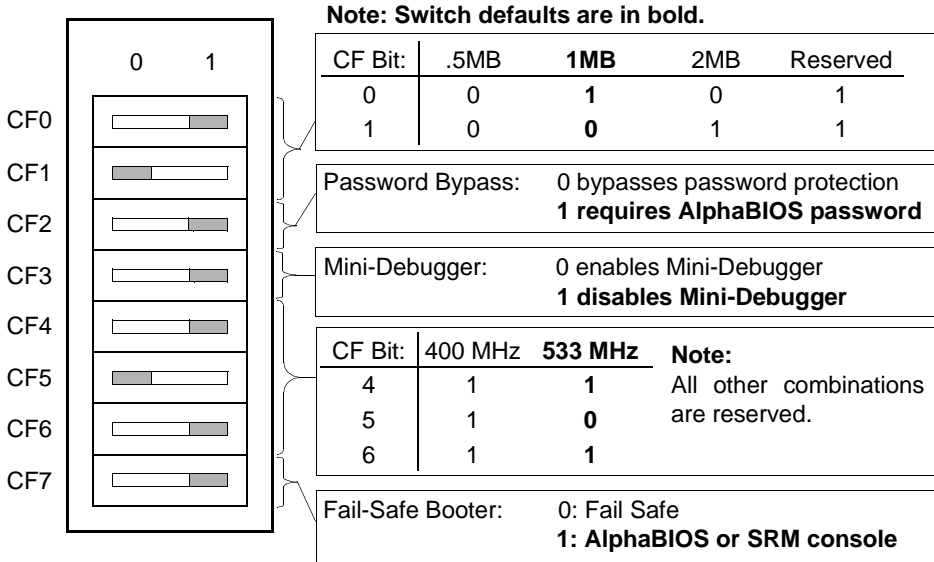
**Note: Switch defaults are in bold.**

0 1

CF0
CF1
CF2
CF3
CF4
CF5
CF6
CF7

| CF Bit: | .5MB | **1MB** | 2MB | Reserved |
|---|---|---|---|---|
| 0 | 0 | **1** | 0 | 1 |
| 1 | 0 | **0** | 1 | 1 |

Password Bypass: 0 bypasses password protection
**1 requires AlphaBIOS password**

Mini-Debugger: 0 enables Mini-Debugger
**1 disables Mini-Debugger**

| CF Bit: | 400 MHz | **533 MHz** |
|---|---|---|
| 4 | 1 | **1** |
| 5 | 1 | **0** |
| 6 | 1 | **1** |

**Note:**
All other combinations are reserved.

Fail-Safe Booter: 0: Fail Safe
**1: AlphaBIOS or SRM console**